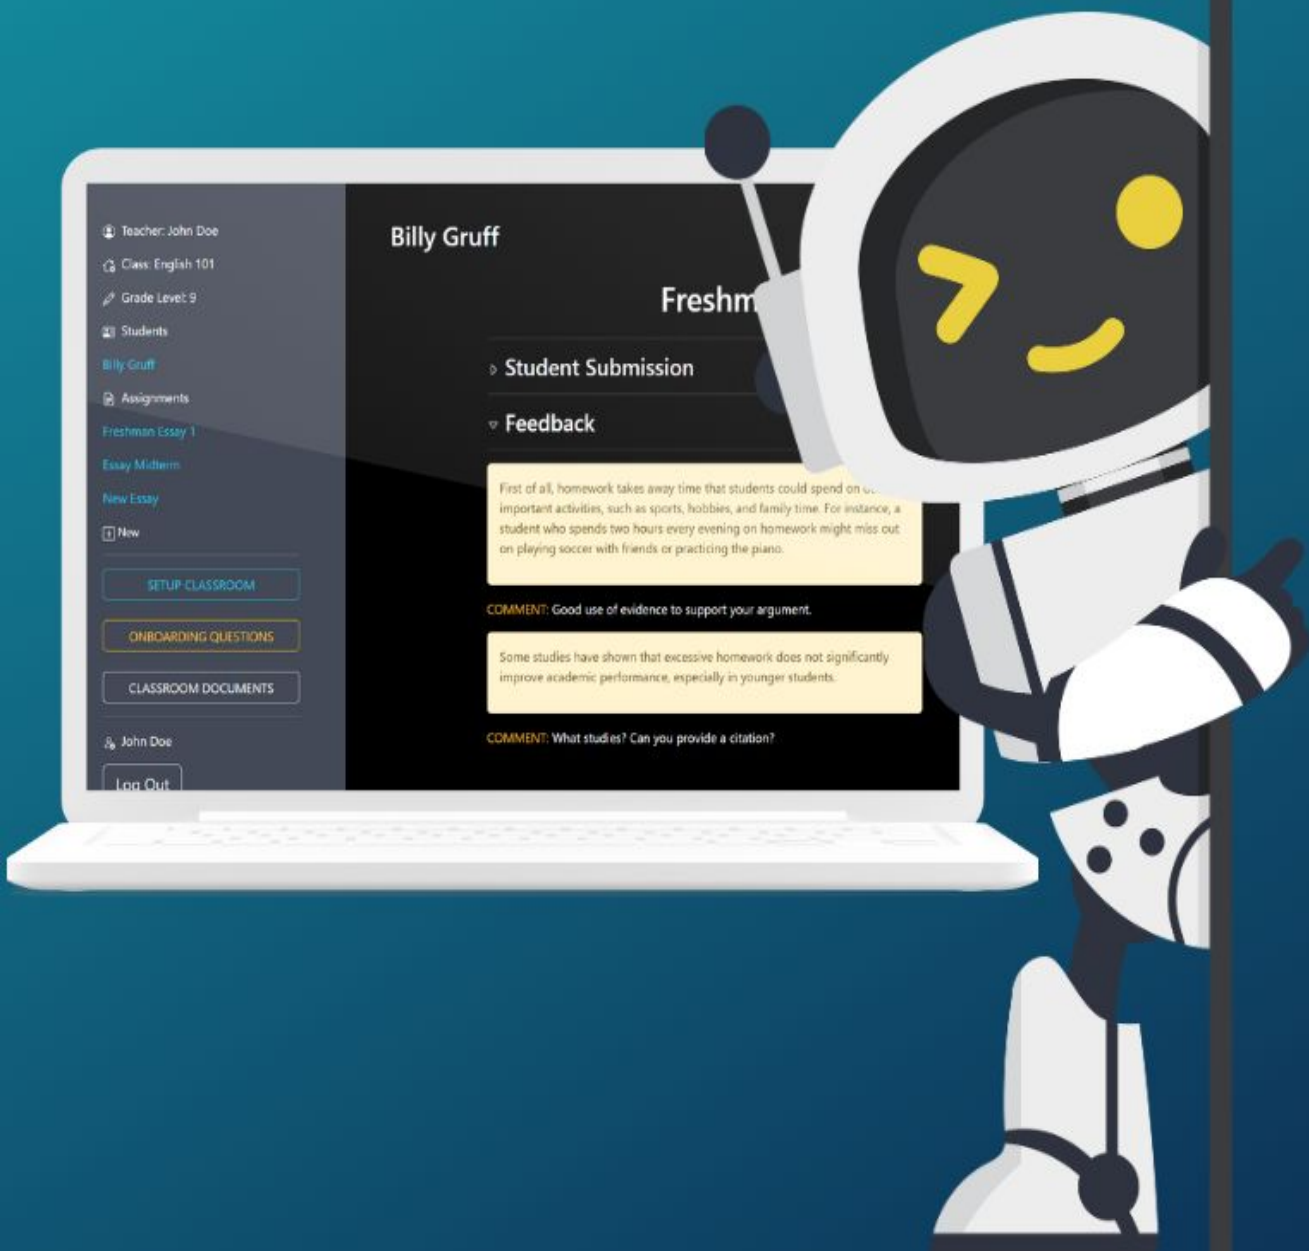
Teacher: John Doe
Class: English 101
Grade Level: 9
Students
Billy Gruff
Assignments
Freshman Essay 1
Essay Midterm
New Essay
New

SETUP CLASSROOM
ONBOARDING QUESTIONS
CLASSROOM DOCUMENTS

John Doe
Log Out

Billy Gruff

Freshm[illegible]

Student Submission

Feedback

First of all, homework takes away time that students could spend on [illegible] important activities, such as sports, hobbies, and family time. For instance, a student who spends two hours every evening on homework might miss out on playing soccer with friends or practicing the piano.

COMMENT: Good use of evidence to support your argument.

Some studies have shown that excessive homework does not significantly improve academic performance, especially in younger students.

COMMENT: What studies? Can you provide a citation?